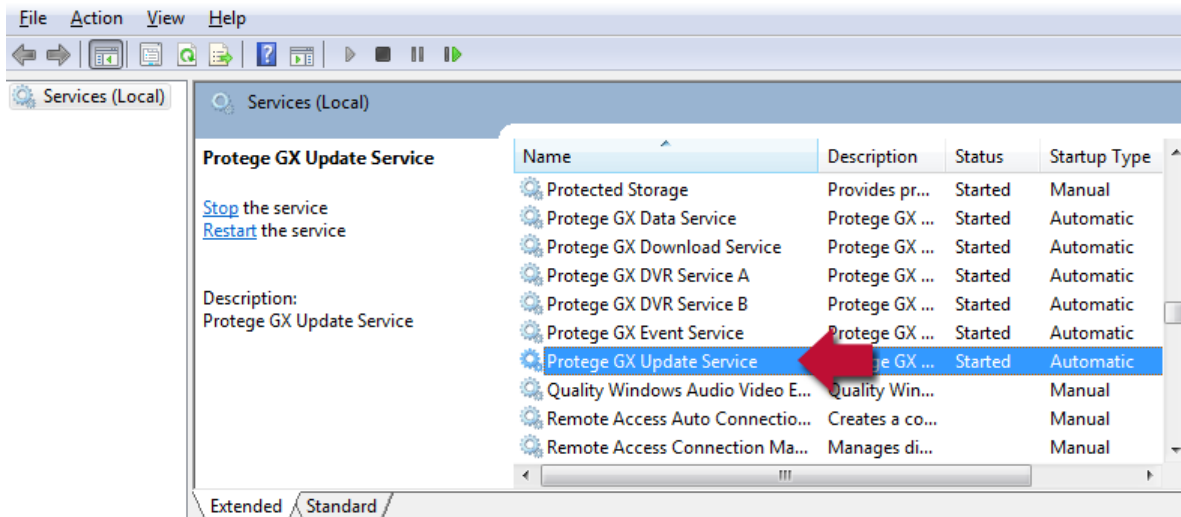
File Action View Help

Services (Local)

Services (Local)

Protege GX Update Service

Stop the service
Restart the service

Description:
Protege GX Update Service

| Name | Description | Status | Startup Type |
|---|---|---|---|
| Protected Storage | Provides pr... | Started | Manual |
| Protege GX Data Service | Protege GX ... | Started | Automatic |
| Protege GX Download Service | Protege GX ... | Started | Automatic |
| Protege GX DVR Service A | Protege GX ... | Started | Automatic |
| Protege GX DVR Service B | Protege GX ... | Started | Automatic |
| Protege GX Event Service | Protege GX ... | Started | Automatic |
| Protege GX Update Service | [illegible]ge GX ... | Started | Automatic |
| Quality Windows Audio Video E... | Quality Win... | | Manual |
| Remote Access Auto Connectio... | Creates a co... | | Manual |
| Remote Access Connection Ma... | Manages di... | | Manual |

Extended Standard